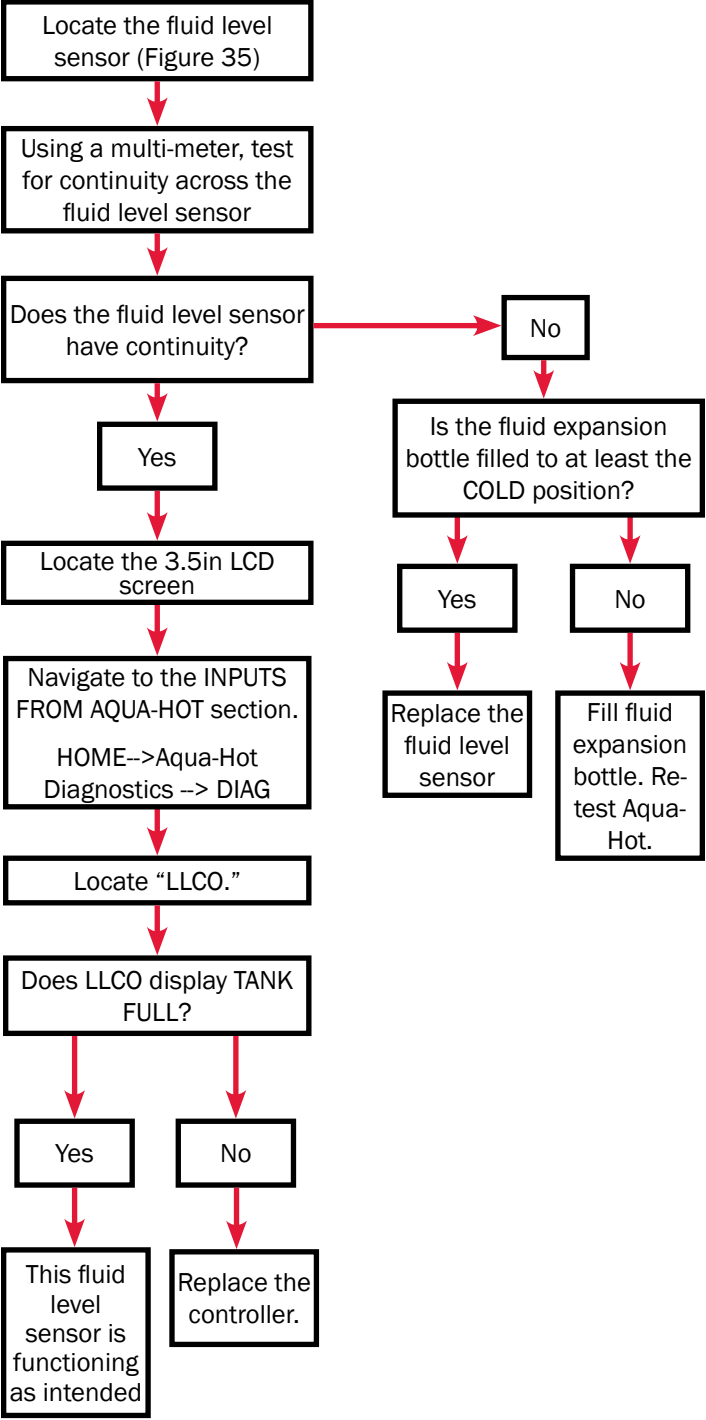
Locate the fluid level sensor (Figure 35)

Using a multi-meter, test for continuity across the fluid level sensor

Does the fluid level sensor have continuity?

No

Is the fluid expansion bottle filled to at least the COLD position?

Yes

Replace the fluid level sensor

No

Fill fluid expansion bottle. Re-test Aqua-Hot.

Yes

Locate the 3.5in LCD screen

Navigate to the INPUTS FROM AQUA-HOT section.

HOME-->Aqua-Hot Diagnostics --> DIAG

Locate “LLCO.”

Does LLCO display TANK FULL?

Yes

This fluid level sensor is functioning as intended

No

Replace the controller.